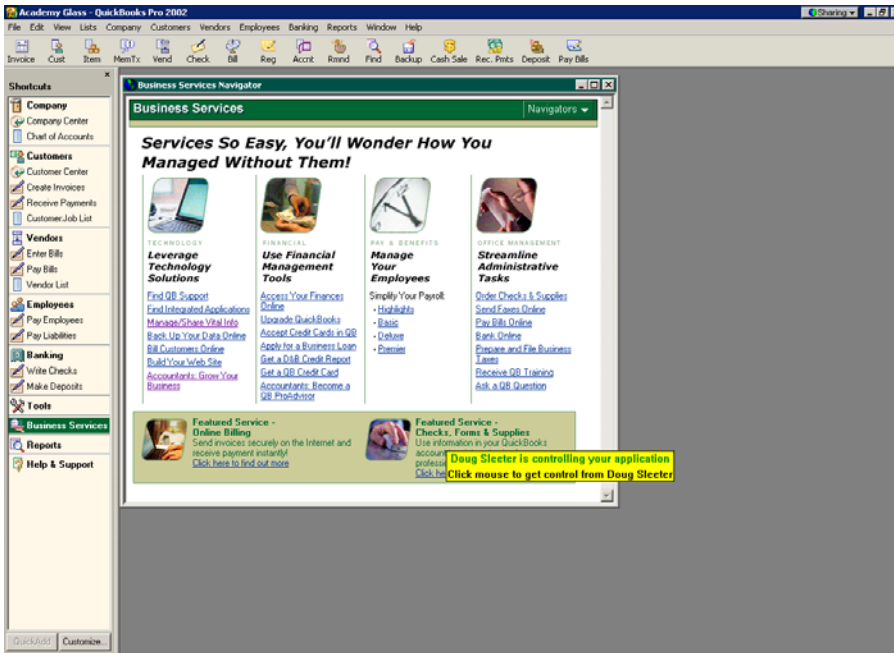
Academy Glass - QuickBooks Pro 2002

Sharing

File Edit View Lists Company Customers Vendors Employees Banking Reports Window Help

Invoice Cust Item MemTx Vend Check Bill Reg Accnt Rmnd Find Backup Cash Sale Rec. Pmts Deposit Pay Bills

Shortcuts

Company
Company Center
Chart of Accounts

Customers
Customer Center
Create Invoices
Receive Payments
Customer:Job List

Vendors
Enter Bills
Pay Bills
Vendor List

Employees
Pay Employees
Pay Liabilities

Banking
Write Checks
Make Deposits

Tools

Business Services

Reports

Help & Support

QuickAdd Customize...

Business Services Navigator

Business Services

Navigators

Services So Easy, You'll Wonder How You Managed Without Them!

TECHNOLOGY
Leverage Technology Solutions
Find QB Support
Find Integrated Applications
Manage/Share Vital Info
Back Up Your Data Online
Bill Customers Online
Build Your Web Site
Accountants: Grow Your Business

FINANCIAL
Use Financial Management Tools
Access Your Finances Online
Upgrade QuickBooks
Accept Credit Cards in QB
Apply for a Business Loan
Get a D&B Credit Report
Get a QB Credit Card
Accountants: Become a QB ProAdvisor

PAY & BENEFITS
Manage Your Employees
Simplify Your Payroll:
- Highlights
- Basic
- Deluxe
- Premier

OFFICE MANAGEMENT
Streamline Administrative Tasks
Order Checks & Supplies
Send Faxes Online
Pay Bills Online
Bank Online
Prepare and File Business Taxes
Receive QB Training
Ask a QB Question

Featured Service - Online Billing
Send invoices securely on the Internet and receive payment instantly!
Click here to find out more

Featured Service - Checks, Forms & Supplies
Use information in your QuickBooks accoun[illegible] professi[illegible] Click he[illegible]

Doug Sleeter is controlling your application
Click mouse to get control from Doug Sleeter